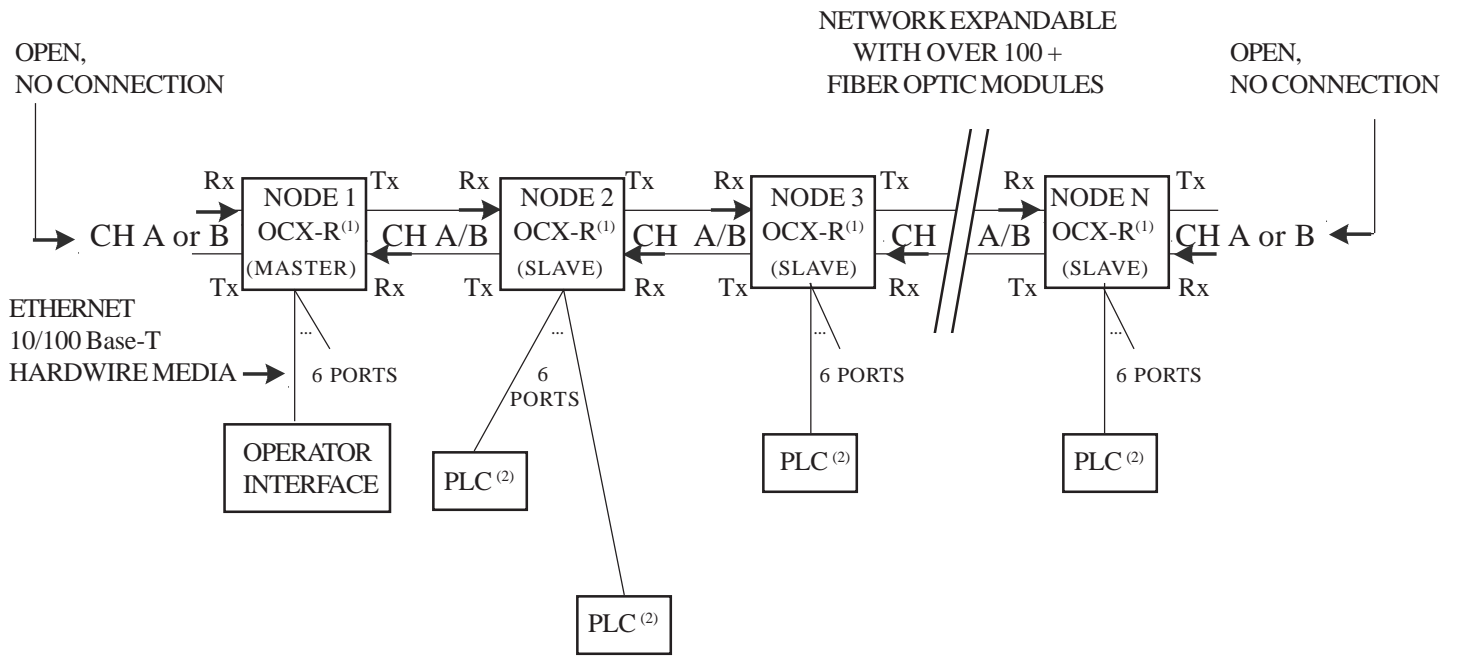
OPEN,
NO CONNECTION

NETWORK EXPANDABLE
WITH OVER 100 +
FIBER OPTIC MODULES

OPEN,
NO CONNECTION

Rx
CH A or B
Tx

NODE 1
OCX-R$^{(1)}$
(MASTER)

Tx
CH A/B
Rx

Rx
NODE 2
OCX-R$^{(1)}$
(SLAVE)
Tx

Tx
CH A/B
Rx

Rx
NODE 3
OCX-R$^{(1)}$
(SLAVE)
Tx

Tx
CH A/B
Rx

Rx
NODE N
OCX-R$^{(1)}$
(SLAVE)
Tx

Tx
CH A or B
Rx

ETHERNET
10/100 Base-T
HARDWIRE MEDIA

...
6 PORTS

...
6 PORTS

...
6 PORTS

...
6 PORTS

OPERATOR INTERFACE

PLC $^{(2)}$

PLC $^{(2)}$

PLC $^{(2)}$

PLC $^{(2)}$